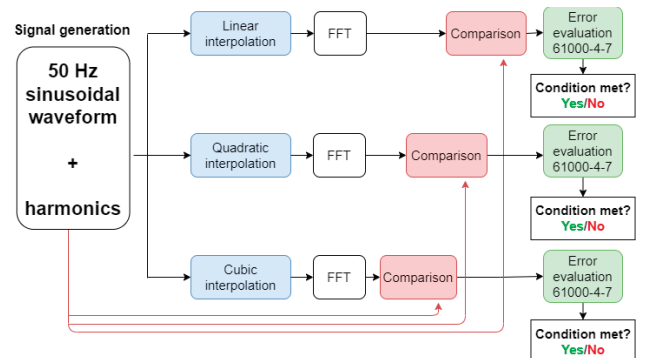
Signal generation

50 Hz sinusoidal waveform

+

harmonics

Linear interpolation

FFT

Comparison

Error evaluation 61000-4-7

Condition met?
Yes/No

Quadratic interpolation

FFT

Comparison

Error evaluation 61000-4-7

Condition met?
Yes/No

Cubic interpolation

FFT

Comparison

Error evaluation 61000-4-7

Condition met?
Yes/No